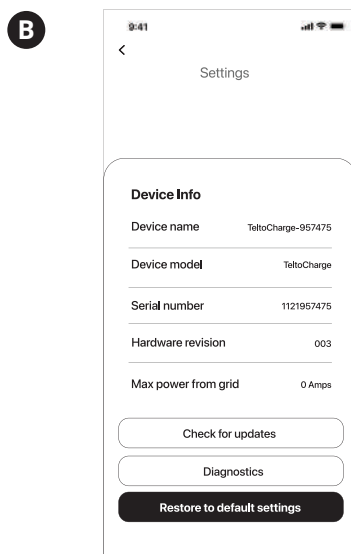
B

9:41

<

Settings

Device Info

Device name TeltoCharge-957475

Device model TeltoCharge

Serial number 1121957475

Hardware revision 003

Max power from grid 0 Amps

Check for updates

Diagnostics

Restore to default settings